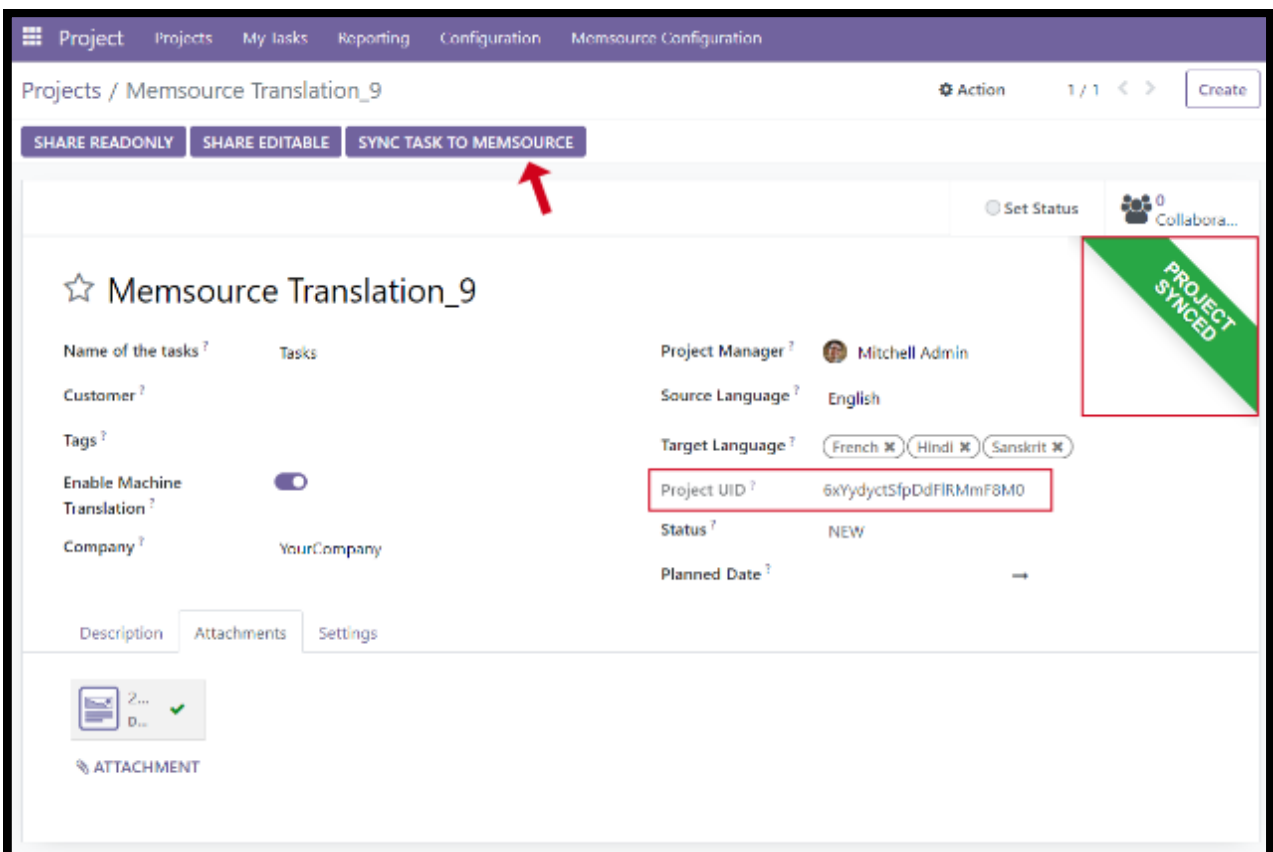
Project Projects My Tasks Reporting Configuration Memsource Configuration

Projects / Memsource Translation_9

Action 1 / 1 Create

SHARE READONLY SHARE EDITABLE SYNC TASK TO MEMSOURCE

Set Status 0 Collabora...

PROJECT SYNCED

☆ Memsource Translation_9

Name of the tasks ? Tasks

Customer ?

Tags ?

Enable Machine Translation ?

Company ? YourCompany

Project Manager ? Mitchell Admin

Source Language ? English

Target Language ? French ✖ Hindi ✖ Sanskrit ✖

Project UID ? 6xYydyctSfpDdFlRMmF8M0

Status ? NEW

Planned Date ? →

Description Attachments Settings

2... D...

ATTACHMENT